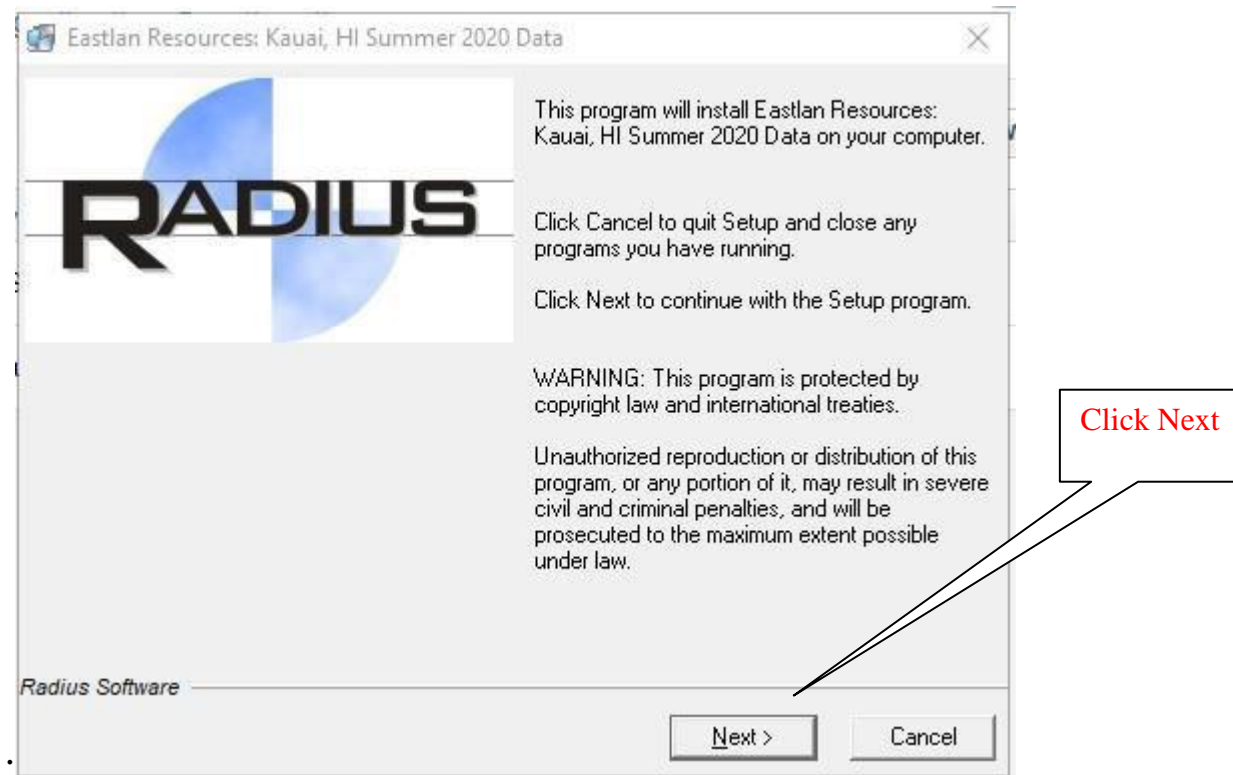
Eastlan Resources: Kauai, HI Summer 2020 Data

RADIUS

This program will install Eastlan Resources: Kauai, HI Summer 2020 Data on your computer.

Click Cancel to quit Setup and close any programs you have running.

Click Next to continue with the Setup program.

WARNING: This program is protected by copyright law and international treaties.

Unauthorized reproduction or distribution of this program, or any portion of it, may result in severe civil and criminal penalties, and will be prosecuted to the maximum extent possible under law.

Click Next

Radius Software

Next >

Cancel